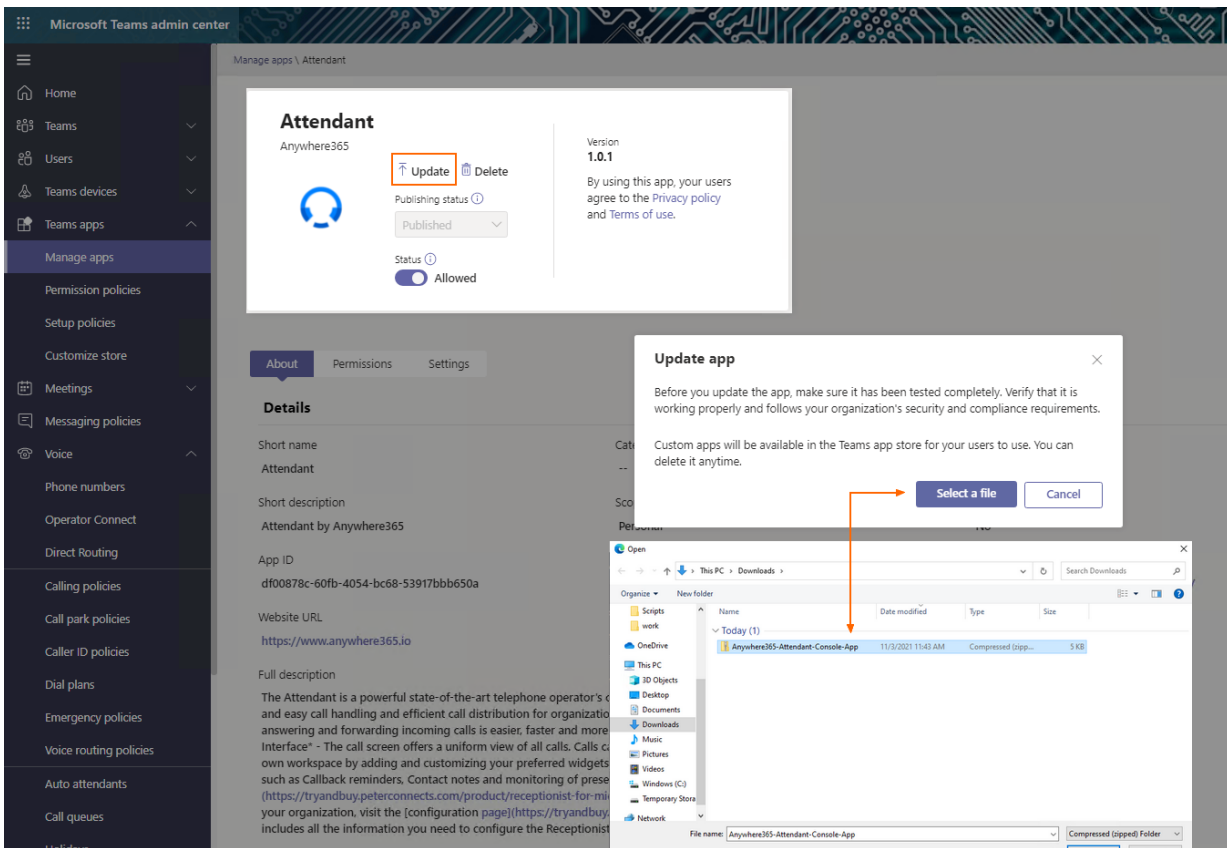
Microsoft Teams admin center

Home
Teams
Users
Teams devices
Teams apps
Manage apps
Permission policies
Setup policies
Customize store
Meetings
Messaging policies
Voice
Phone numbers
Operator Connect
Direct Routing
Calling policies
Call park policies
Caller ID policies
Dial plans
Emergency policies
Voice routing policies
Auto attendants
Call queues

Manage apps \ Attendant

Attendant
Anywhere365
Update Delete
Publishing status
Published
Status
Allowed

Version
1.0.1
By using this app, your users agree to the Privacy policy and Terms of use.

About Permissions Settings

Details
Short name
Attendant
Short description
Attendant by Anywhere365
App ID
df00878c-60fb-4054-bc68-53917bbb650a
Website URL
https://www.anywhere365.io
Full description
The Attendant is a powerful state-of-the-art telephone operator's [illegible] and easy call handling and efficient call distribution for organizatio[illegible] answering and forwarding incoming calls is easier, faster and more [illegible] Interface" - The call screen offers a uniform view of all calls. Calls c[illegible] own workspace by adding and customizing your preferred widgets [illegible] such as Callback reminders, Contact notes and monitoring of prese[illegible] (https://tryandbuy.peterconnects.com/product/receptionist-for-mi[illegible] your organization, visit the [configuration page](https://tryandbuy.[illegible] includes all the information you need to configure the Receptionist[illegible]

Cate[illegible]
--
Sco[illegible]
Personal

Update app
Before you update the app, make sure it has been tested completely. Verify that it is working properly and follows your organization's security and compliance requirements.

Custom apps will be available in the Teams app store for your users to use. You can delete it anytime.

Select a file
Cancel

Open
This PC › Downloads ›
Search Downloads
Organize ▾ New folder
Scripts
work
OneDrive
This PC
3D Objects
Desktop
Documents
Downloads
Music
Pictures
Videos
Windows (C:)
Temporary Stora
Network
Name Date modified Type Size
Today (1)
Anywhere365-Attendant-Console-App 11/3/2021 11:43 AM Compressed (zipp... 5 KB
File name: Anywhere365-Attendant-Console-App
Compressed (zipped) Folder